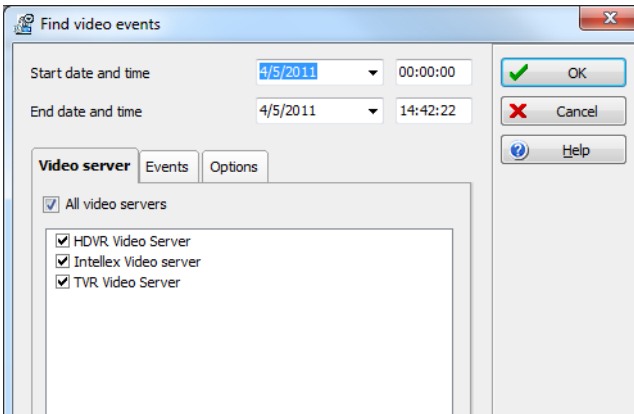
Find video events

Start date and time 4/5/2011 00:00:00

End date and time 4/5/2011 14:42:22

OK

Cancel

Help

Video server

Events

Options

All video servers

HDVR Video Server

Intellex Video server

TVR Video Server